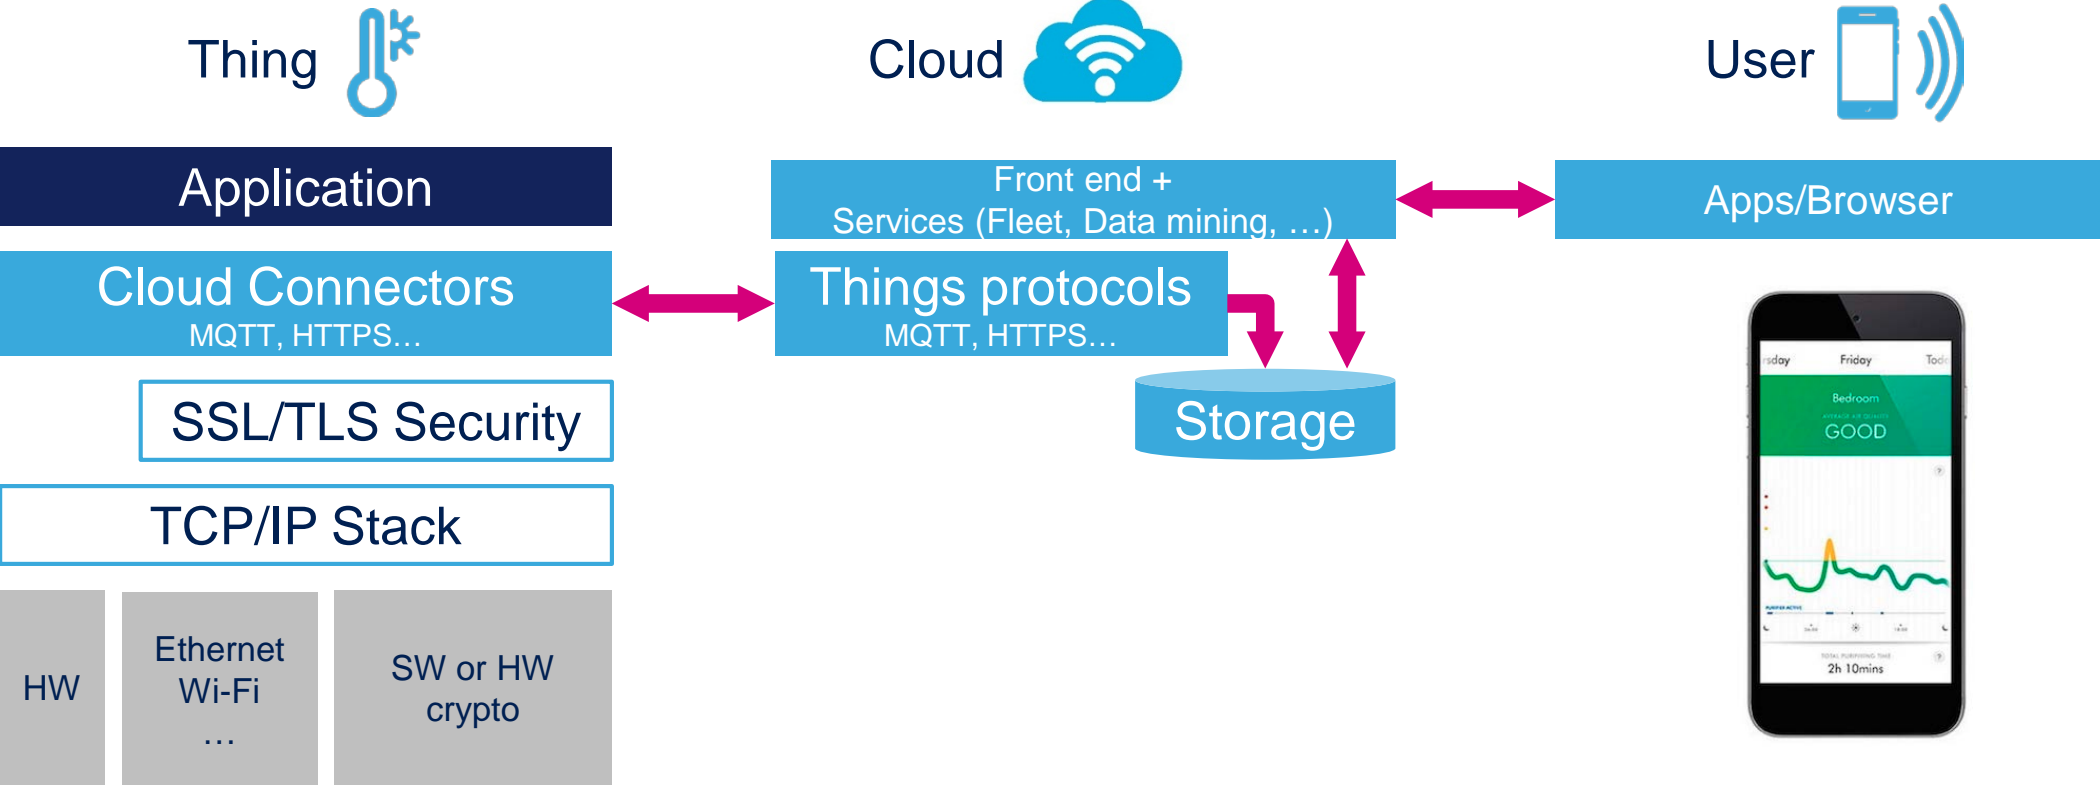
Thing

Cloud

User

Application

Front end +
Services (Fleet, Data mining, …)

Apps/Browser

Cloud Connectors
MQTT, HTTPS…

Things protocols
MQTT, HTTPS…

SSL/TLS Security

Storage

TCP/IP Stack

HW

Ethernet
Wi-Fi
…

SW or HW
crypto

rsday Friday Tod

Bedroom
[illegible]
GOOD

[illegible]

2h 10mins